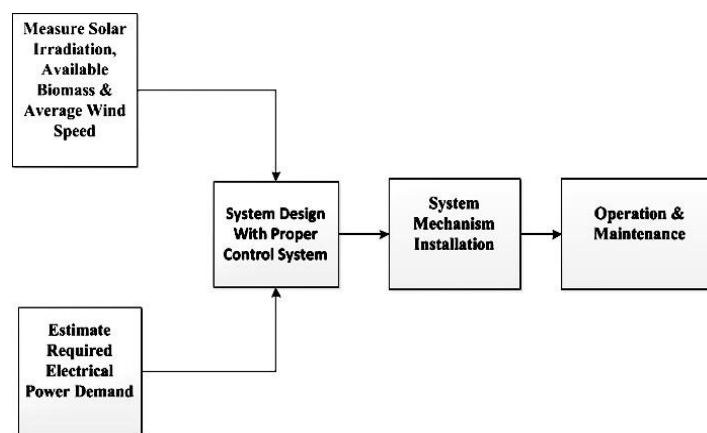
Measure Solar Irradiation, Available Biomass & Average Wind Speed

System Design With Proper Control System

System Mechanism Installation

Operation & Maintenance

Estimate Required Electrical Power Demand